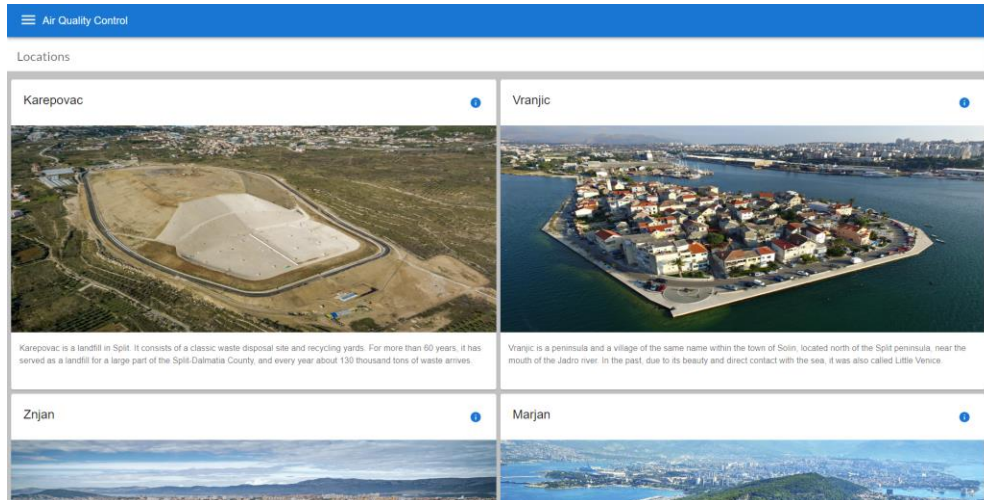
Air Quality Control

Locations

Karepovac

Karepovac is a landfill in Split. It consists of a classic waste disposal site and recycling yards. For more than 60 years, it has served as a landfill for a large part of the Split-Dalmatia County, and every year about 130 thousand tons of waste arrives.

Vranjic

Vranjic is a peninsula and a village of the same name within the town of Solin, located north of the Split peninsula, near the mouth of the Jadro river. In the past, due to its beauty and direct contact with the sea, it was also called Little Venice.

Znjan

Marjan